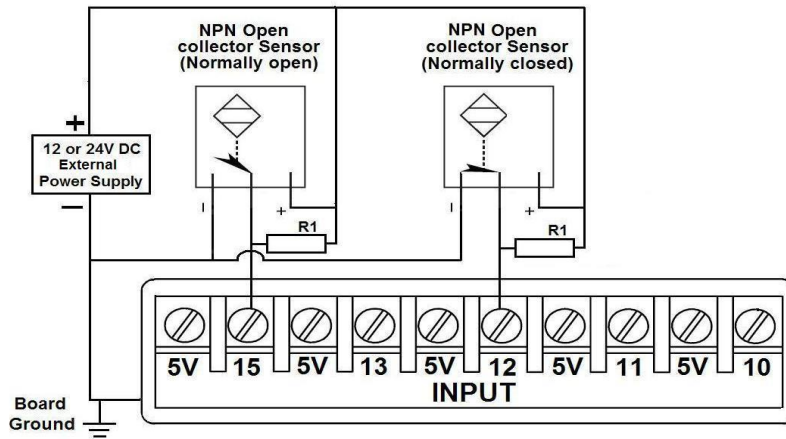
NPN Open collector Sensor (Normally open)

NPN Open collector Sensor (Normally closed)

+

12 or 24V DC External Power Supply

−

-

+

R1

-

+

R1

5V 15 5V 13 5V 12 5V 11 5V 10

INPUT

Board Ground